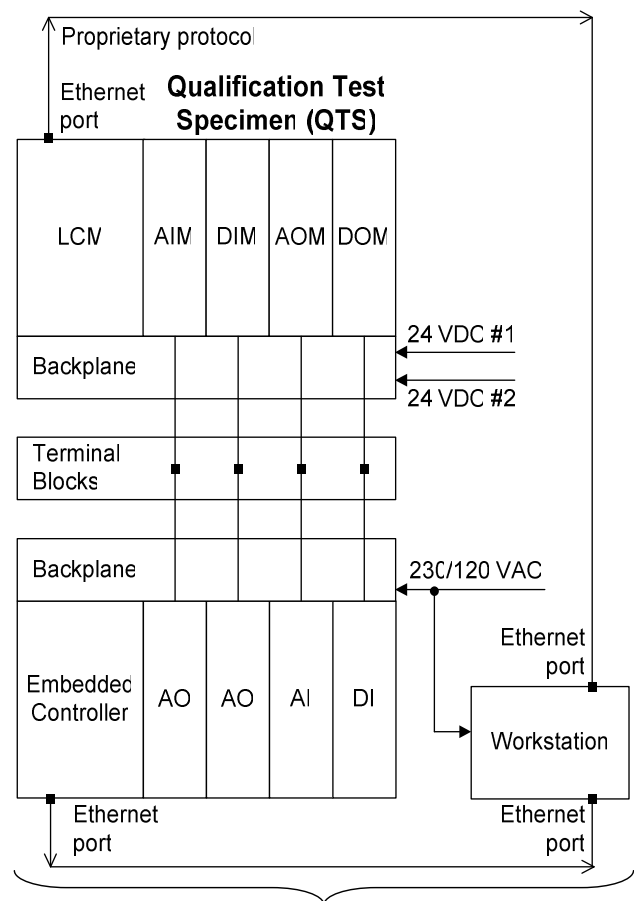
Proprietary protocol

Ethernet port

Qualification Test Specimen (QTS)

LCM

AIM

DIM

AOM

DOM

24 VDC #1

Backplane

24 VDC #2

Terminal Blocks

Backplane

230/120 VAC

Ethernet port

Embedded Controller

AO

AO

AI

DI

Workstation

Ethernet port

Ethernet port